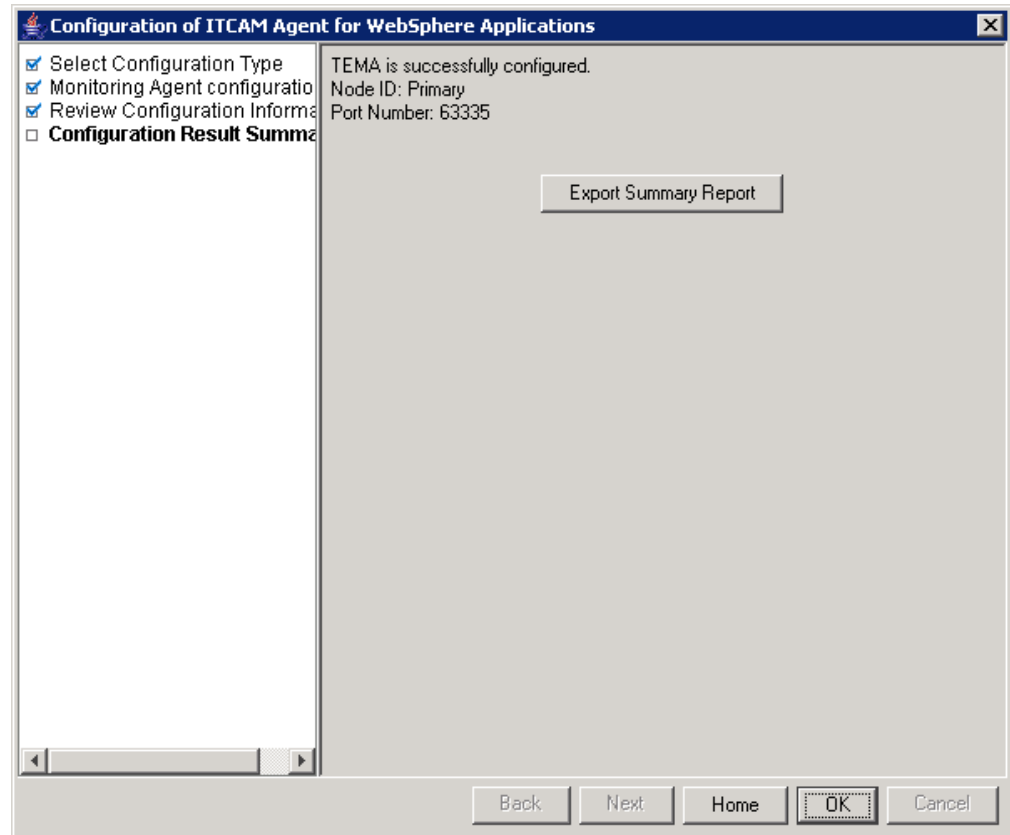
Configuration of ITCAM Agent for WebSphere Applications

Select Configuration Type
Monitoring Agent configuratio
Review Configuration Informa
Configuration Result Summa

TEMA is successfully configured.
Node ID: Primary
Port Number: 63335

Export Summary Report

Back
Next
Home
OK
Cancel